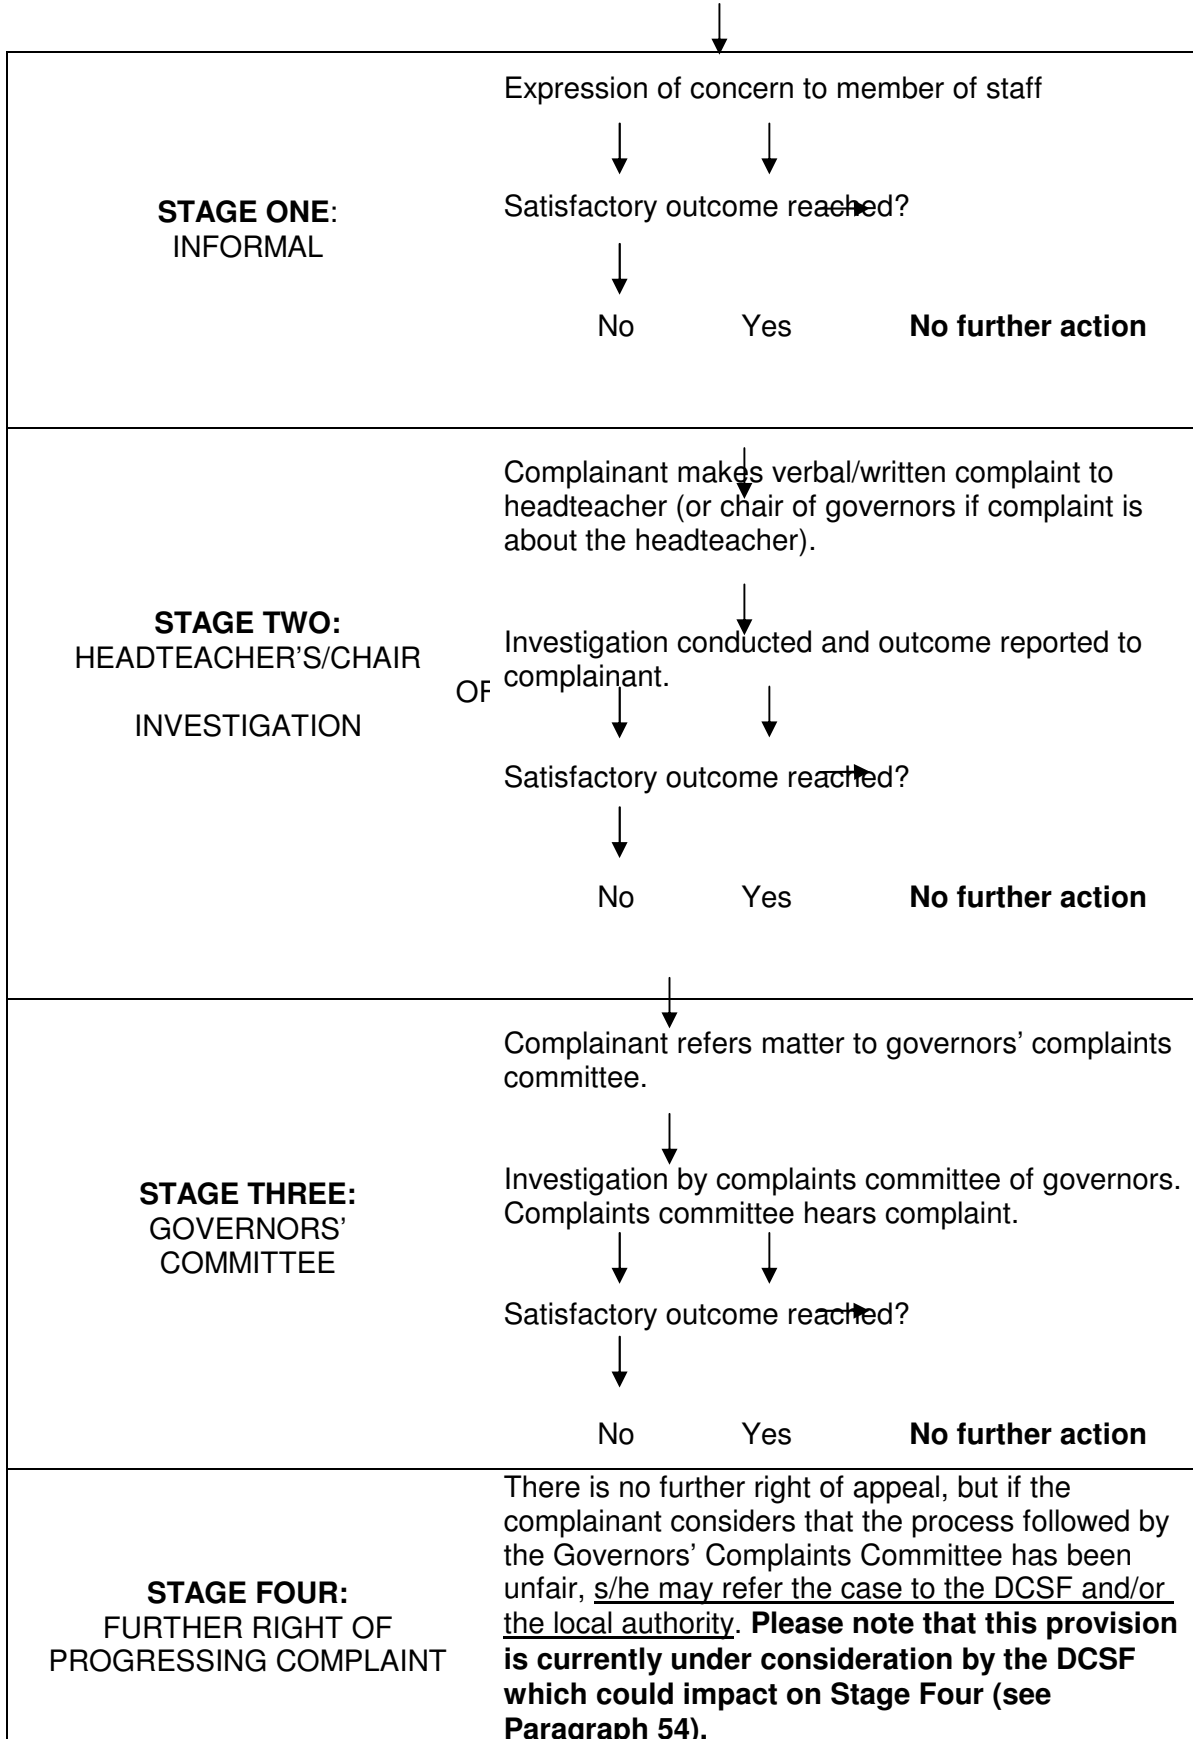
| | |
|---|---|
| **STAGE ONE**: INFORMAL | Expression of concern to member of staff<br>Satisfactory outcome reached?<br>No Yes **No further action** |
| **STAGE TWO:** HEADTEACHER'S/CHAIR OF INVESTIGATION | Complainant makes verbal/written complaint to headteacher (or chair of governors if complaint is about the headteacher).<br>Investigation conducted and outcome reported to complainant.<br>Satisfactory outcome reached?<br>No Yes **No further action** |
| **STAGE THREE:** GOVERNORS' COMMITTEE | Complainant refers matter to governors' complaints committee.<br>Investigation by complaints committee of governors. Complaints committee hears complaint.<br>Satisfactory outcome reached?<br>No Yes **No further action** |
| **STAGE FOUR:** FURTHER RIGHT OF PROGRESSING COMPLAINT | There is no further right of appeal, but if the complainant considers that the process followed by the Governors' Complaints Committee has been unfair, s/he may refer the case to the DCSF and/or the local authority. **Please note that this provision is currently under consideration by the DCSF which could impact on Stage Four (see Paragraph 54).** |